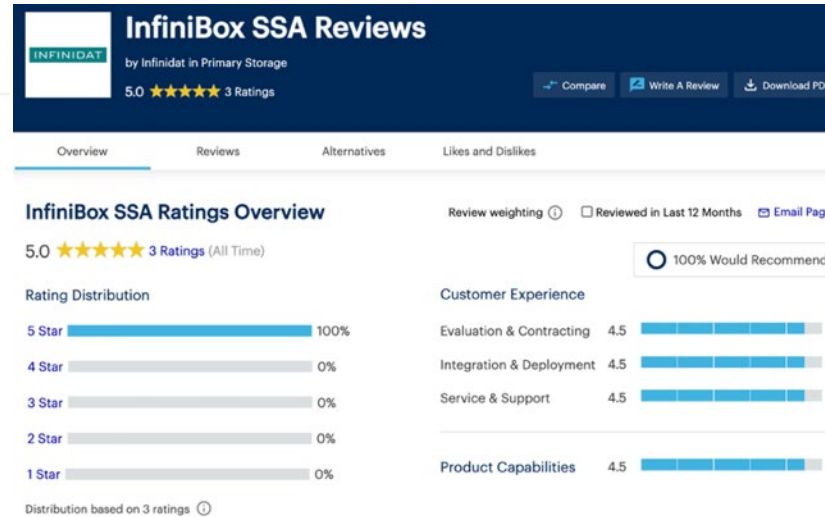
INFINIDAT

InfiniBox SSA Reviews

by Infinidat in Primary Storage

5.0 ★★★★★ 3 Ratings

Compare

Write A Review

Download PD

Overview

Reviews

Alternatives

Likes and Dislikes

InfiniBox SSA Ratings Overview

5.0 ★★★★★ 3 Ratings (All Time)

Review weighting

Reviewed in Last 12 Months

Email Pag

100% Would Recommend

Rating Distribution

| | |
|---|---|
| 5 Star | 100% |
| 4 Star | 0% |
| 3 Star | 0% |
| 2 Star | 0% |
| 1 Star | 0% |

Distribution based on 3 ratings

Customer Experience

| | |
|---|---|
| Evaluation & Contracting | 4.5 |
| Integration & Deployment | 4.5 |
| Service & Support | 4.5 |

Product Capabilities 4.5